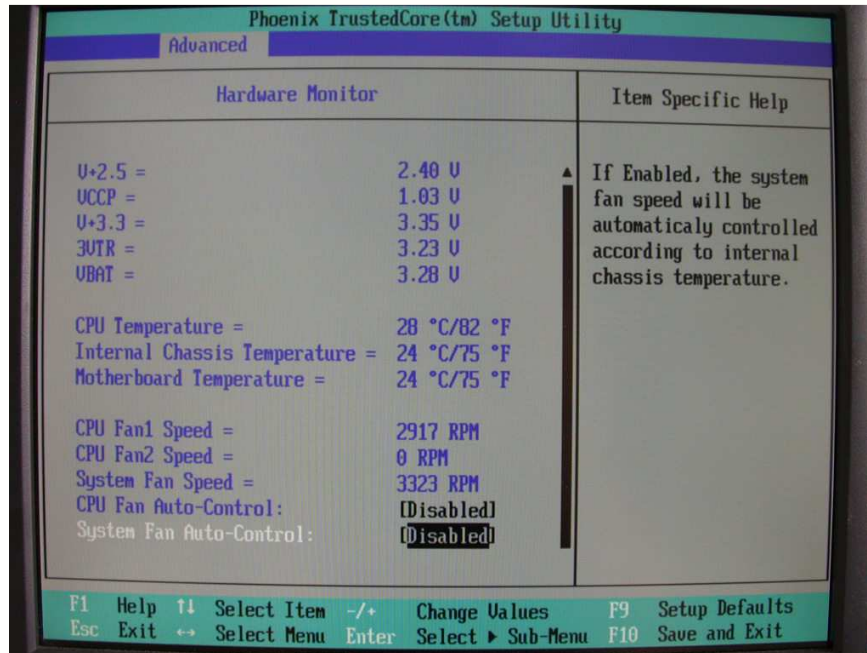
Phoenix TrustedCore(tm) Setup Utility

Advanced

Hardware Monitor

Item Specific Help

| | |
|---|---|
| V+2.5 = | 2.40 V |
| VCCP = | 1.03 V |
| V+3.3 = | 3.35 V |
| 3VTR = | 3.23 V |
| VBAT = | 3.28 V |
| CPU Temperature = | 28 °C/82 °F |
| Internal Chassis Temperature = | 24 °C/75 °F |
| Motherboard Temperature = | 24 °C/75 °F |
| CPU Fan1 Speed = | 2917 RPM |
| CPU Fan2 Speed = | 0 RPM |
| System Fan Speed = | 3323 RPM |
| CPU Fan Auto-Control: | [Disabled] |
| System Fan Auto-Control: | [Disabled] |

If Enabled, the system fan speed will be automaticaly controlled according to internal chassis temperature.

F1 Help ↑↓ Select Item -/+ Change Values F9 Setup Defaults
Esc Exit ↔ Select Menu Enter Select ▸ Sub-Menu F10 Save and Exit